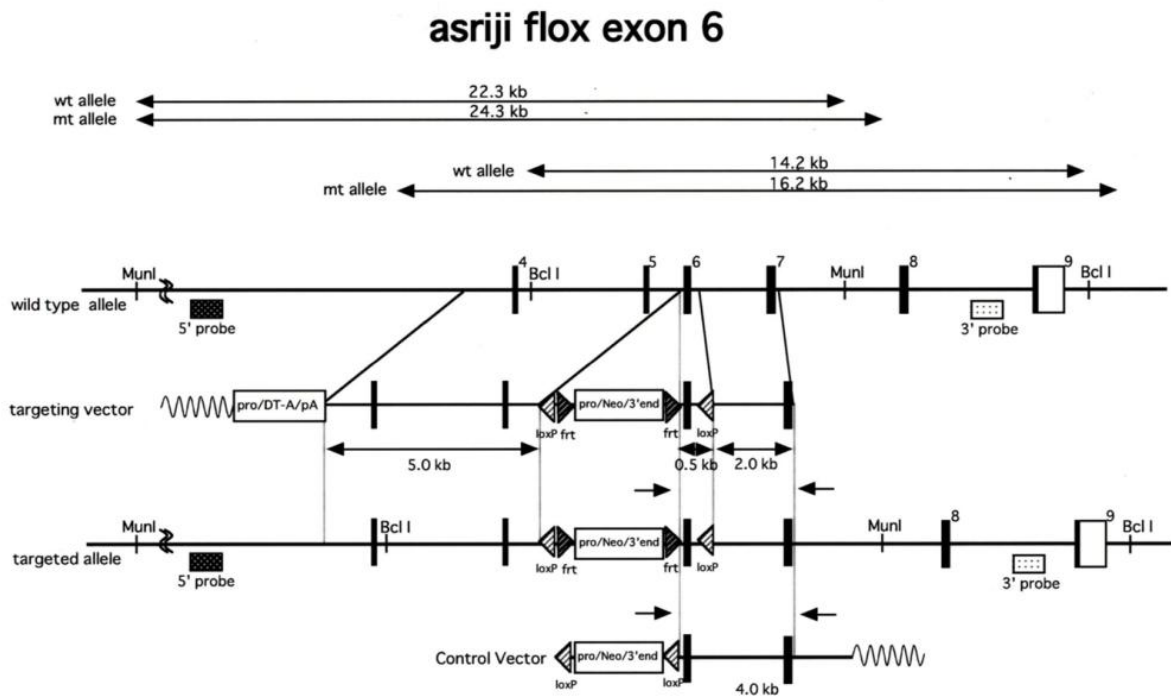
asriji flox exon 6

wt allele
22.3 kb
mt allele
24.3 kb

wt allele
14.2 kb
mt allele
16.2 kb

MunI
4
Bcl I
5
6
7
MunI
8
9
Bcl I
wild type allele
5' probe
3' probe

targeting vector
pro/DT-A/pA
pro/Neo/3'end
loxP
frt
frt
loxP
5.0 kb
0.5 kb
2.0 kb

MunI
Bcl I
MunI
8
9
Bcl I
targeted allele
5' probe
pro/Neo/3'end
loxP
frt
frt
loxP
3' probe

Control Vector
pro/Neo/3'end
loxP
loxP
4.0 kb